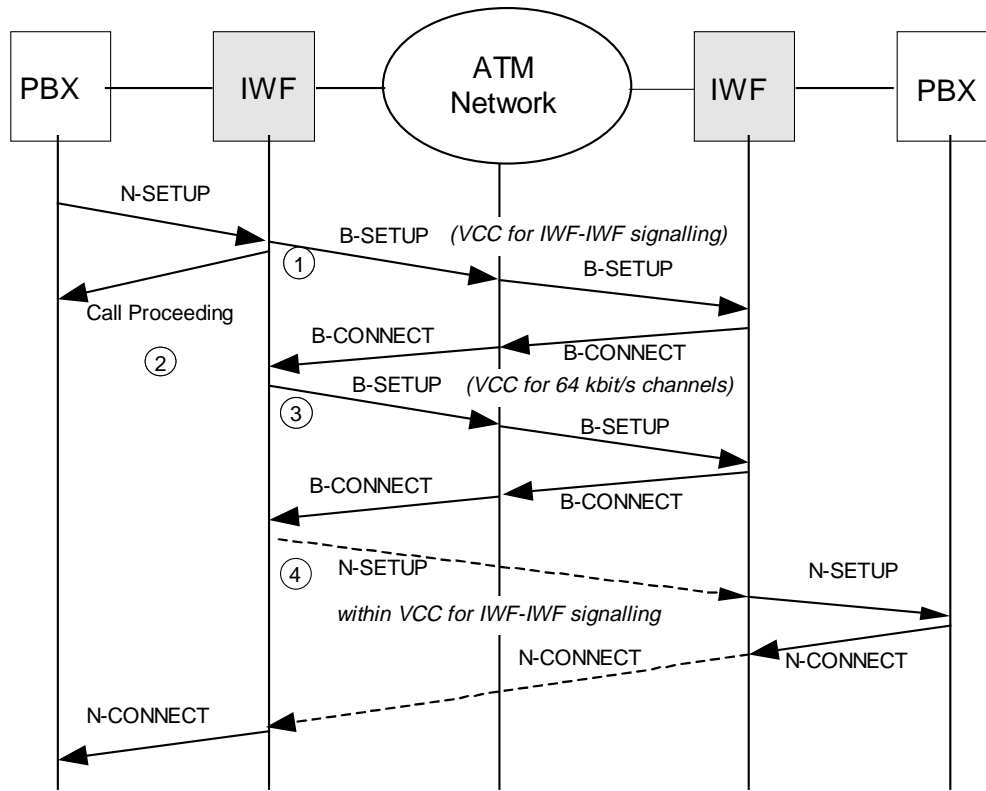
PBX
IWF
ATM Network
IWF
PBX

N-SETUP
B-SETUP
(VCC for IWF-IWF signalling)
1
B-SETUP
Call Proceeding
B-CONNECT
B-CONNECT
2
B-SETUP
(VCC for 64 kbit/s channels)
3
B-SETUP
B-CONNECT
B-CONNECT
4
N-SETUP
N-SETUP
within VCC for IWF-IWF signalling
N-CONNECT
N-CONNECT
N-CONNECT